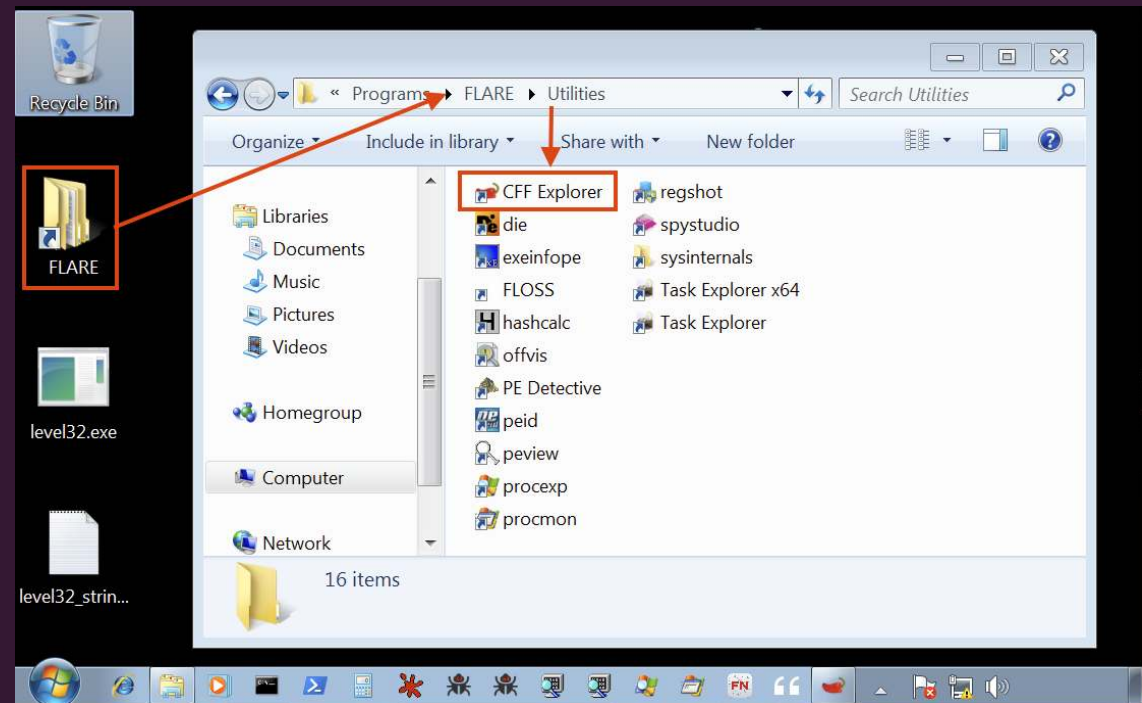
Recycle Bin

FLARE

level32.exe

level32_strin...

« Programs ▸ FLARE ▸ Utilities

Search Utilities

Organize ▾ Include in library ▾ Share with ▾ New folder

Libraries
Documents
Music
Pictures
Videos

Homegroup

Computer

Network

CFF Explorer
die
exeinfope
FLOSS
hashcalc
offvis
PE Detective
peid
peview
procexp
procmon

regshot
spystudio
sysinternals
Task Explorer x64
Task Explorer

16 items